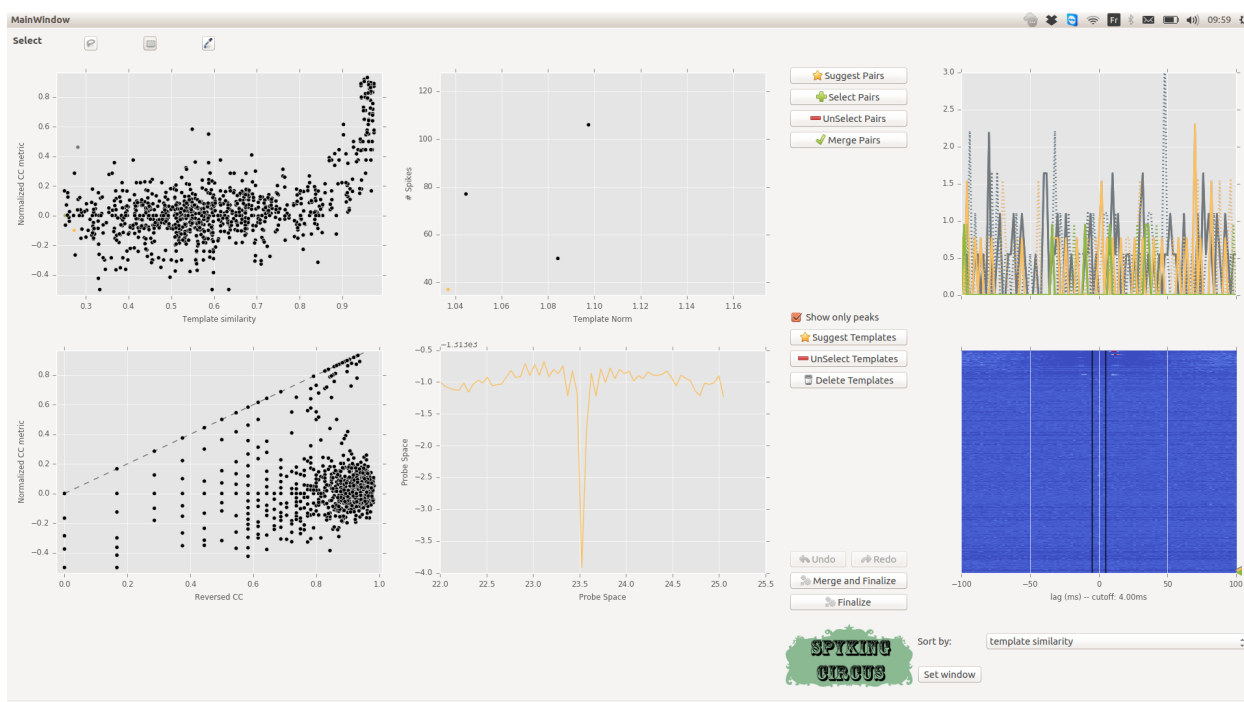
MainWindow

Fr 09:59

Select

0.8
0.6
0.4
0.2
0.0
−0.2
−0.4
Normalized CC metric
0.3 0.4 0.5 0.6 0.7 0.8 0.9
Template similarity

120
100
80
60
40
# Spikes
1.04 1.06 1.08 1.10 1.12 1.14 1.16
Template Norm

Suggest Pairs
Select Pairs
UnSelect Pairs
Merge Pairs

3.0
2.5
2.0
1.5
1.0
0.5
0.0

0.8
0.6
0.4
0.2
0.0
−0.2
−0.4
Normalized CC metric
0.0 0.2 0.4 0.6 0.8 1.0
Reversed CC

−1.31585
−0.5
−1.0
−1.5
−2.0
−2.5
−3.0
−3.5
−4.0
Probe Space
22.0 22.5 23.0 23.5 24.0 24.5 25.0 25.5
Probe Space

Show only peaks
Suggest Templates
UnSelect Templates
Delete Templates

Undo
Redo
Merge and Finalize
Finalize

−100 −50 0 50 100
lag (ms) -- cutoff: 4.00ms

SPYKING CIRCUS

Sort by:
template similarity
Set window